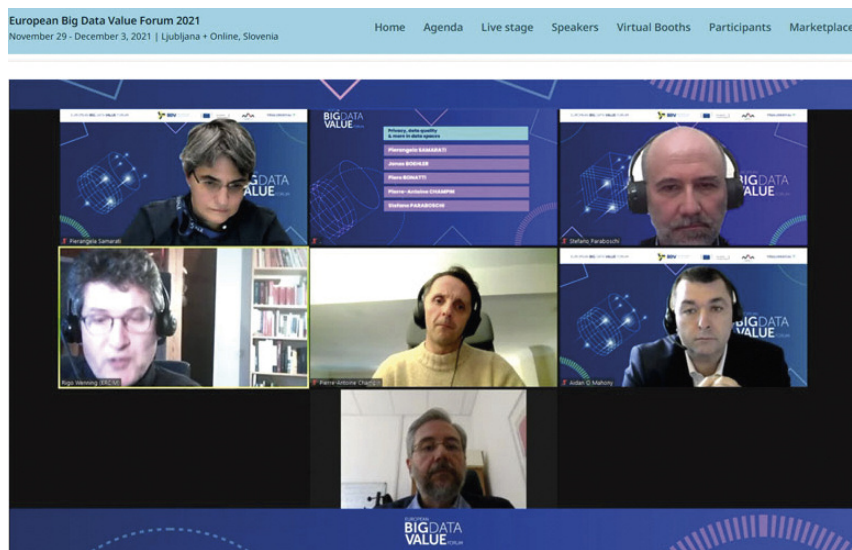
European Big Data Value Forum 2021
November 29 - December 3, 2021 | Ljubljana + Online, Slovenia

Home Agenda Live stage Speakers Virtual Booths Participants Marketplace

BIG DATA VALUE

Privacy, data quality & more in data spaces

Pierangela SAMARATI

James BODKIN

Piero BONATTI

Pierre-Antoine CHAMPIN

Stefano PARABOSCHI

Pierangela Samarati

Stefano Paraboschi

BIG DATA VALUE

BIG DATA VALUE

Rigo Wenning (ERCIM)

Pierre-Antoine Champin

Aidan O Mahony

EUROPEAN BIG DATA VALUE FORUM